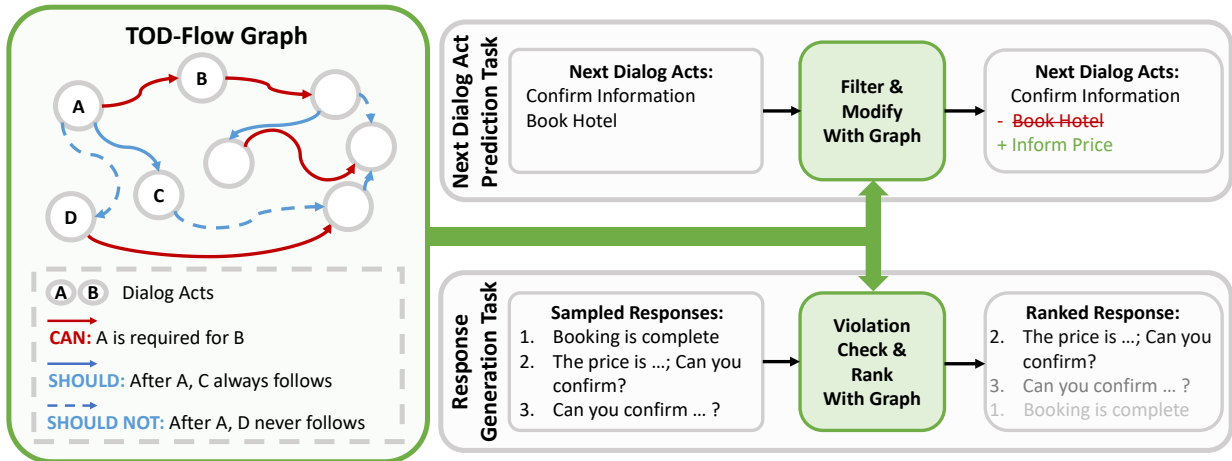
TOD-Flow Graph

A
B
C
D

A B Dialog Acts

CAN: A is required for B

SHOULD: After A, C always follows

SHOULD NOT: After A, D never follows

Next Dialog Act Prediction Task

Next Dialog Acts:
Confirm Information
Book Hotel

Filter & Modify With Graph

Next Dialog Acts:
Confirm Information
- Book Hotel
+ Inform Price

Response Generation Task

Sampled Responses:
1. Booking is complete
2. The price is …; Can you confirm?
3. Can you confirm … ?

Violation Check & Rank With Graph

Ranked Response:
2. The price is …; Can you confirm?
3. Can you confirm … ?
1. Booking is complete